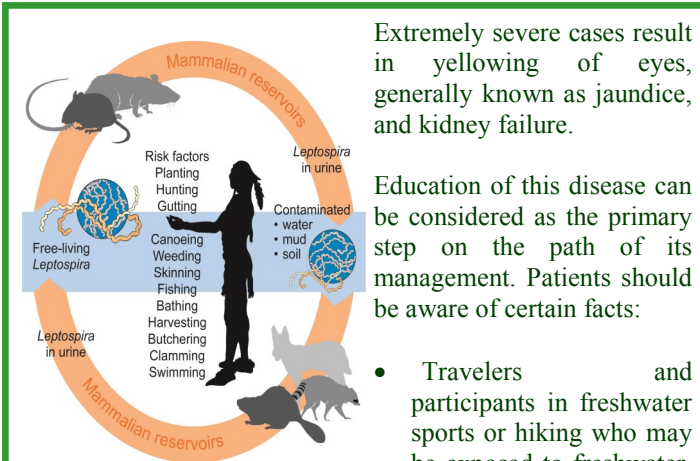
Mammalian reservoirs

Risk factors
Planting
Hunting
Gutting

Leptospira in urine

Free-living Leptospira

Contaminated
• water
• mud
• soil

Canoeing
Weeding
Skinning
Fishing
Bathing
Harvesting
Butchering
Clamming
Swimming

Leptospira in urine

Mammalian reservoirs

Extremely severe cases result in yellowing of eyes, generally known as jaundice, and kidney failure.

Education of this disease can be considered as the primary step on the path of its management. Patients should be aware of certain facts:

• Travelers and participants in freshwater sports or hiking who may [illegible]